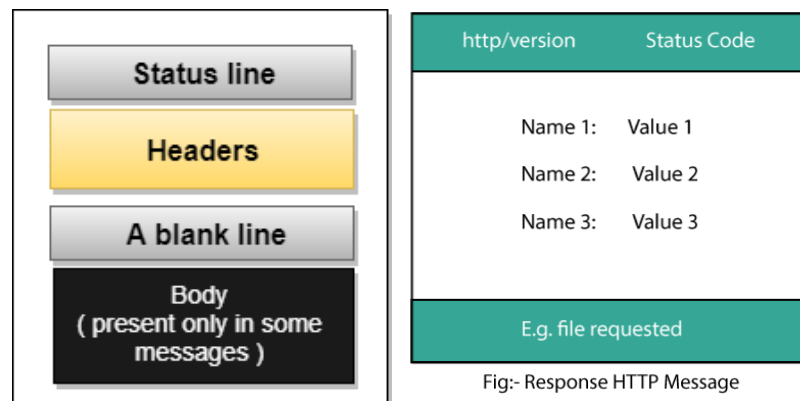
Status line

Headers

A blank line

Body
( present only in some messages )

http/version Status Code

Name 1: Value 1

Name 2: Value 2

Name 3: Value 3

E.g. file requested

Fig:- Response HTTP Message